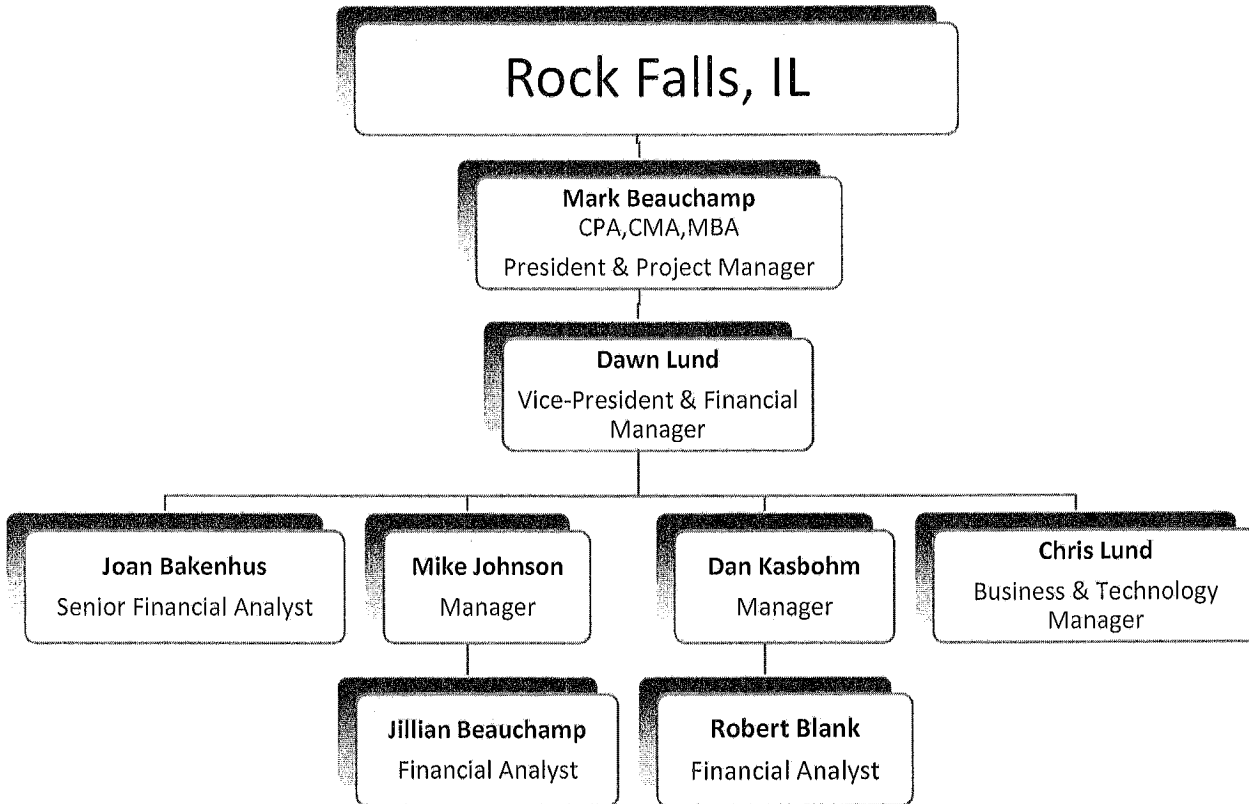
Rock Falls, IL

Mark Beauchamp
CPA,CMA,MBA
President & Project Manager

Dawn Lund
Vice-President & Financial Manager

Joan Bakenhus
Senior Financial Analyst

Mike Johnson
Manager

Dan Kasbohm
Manager

Chris Lund
Business & Technology Manager

Jillian Beauchamp
Financial Analyst

Robert Blank
Financial Analyst